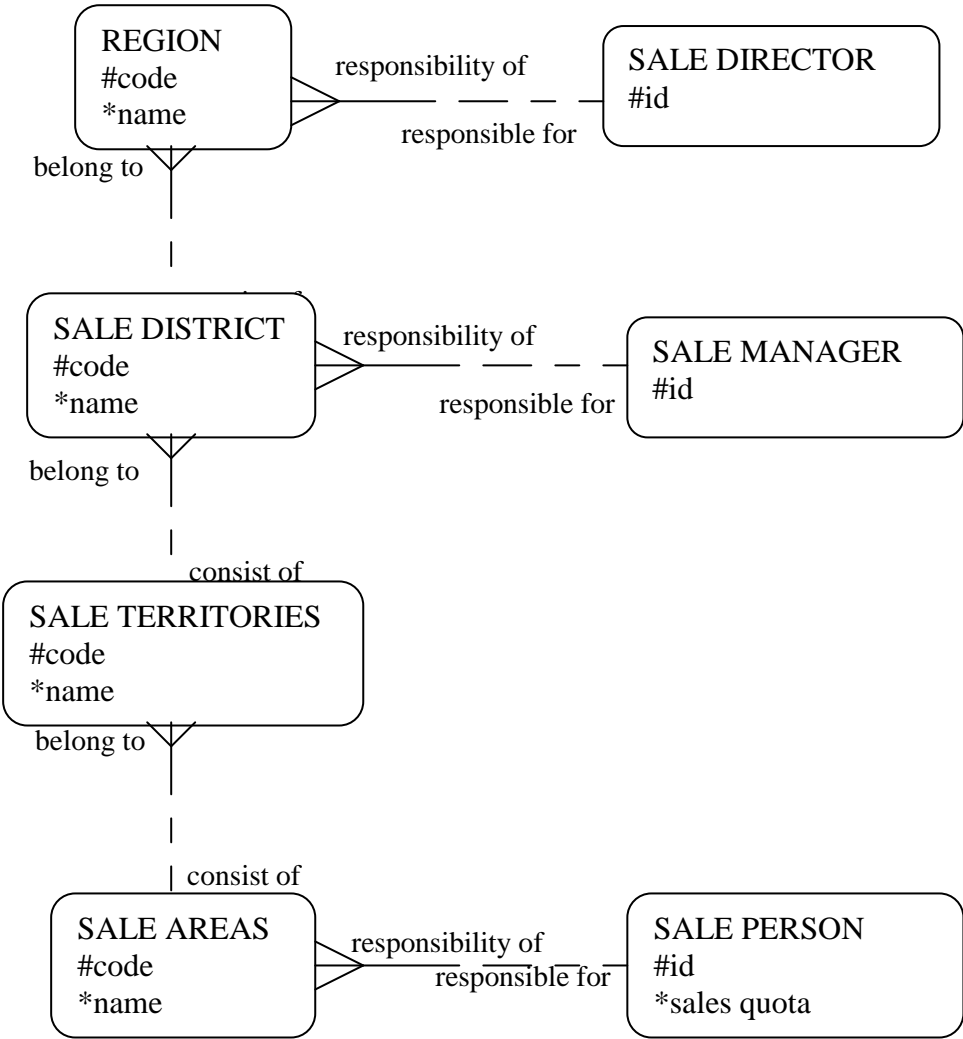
REGION
#code
*name

responsibility of

responsible for

SALE DIRECTOR
#id

belong to

SALE DISTRICT
#code
*name

responsibility of

responsible for

SALE MANAGER
#id

belong to

consist of

SALE TERRITORIES
#code
*name

belong to

consist of

SALE AREAS
#code
*name

responsibility of

responsible for

SALE PERSON
#id
*sales quota